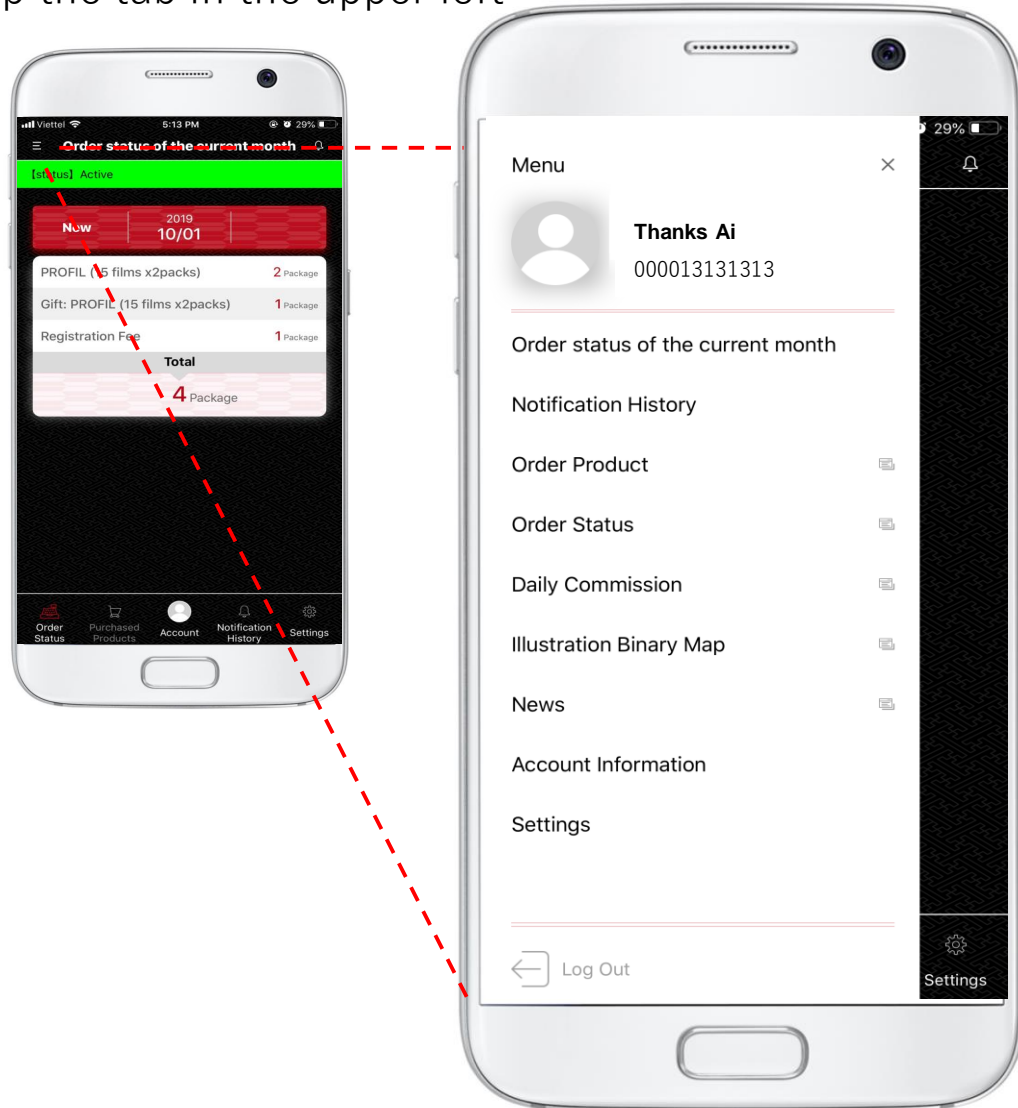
p the tab in the upper left

Viettel 5:13 PM 29%
Order status of the current month
【status】Active
New
2019
10/01
PROFIL (15 films x2packs) 2 Package
Gift: PROFIL (15 films x2packs) 1 Package
Registration Fee 1 Package
Total
4 Package
Order Status
Purchased Products
Account
Notification History
Settings

29%
Menu
×
Thanks Ai
000013131313
Order status of the current month
Notification History
Order Product
Order Status
Daily Commission
Illustration Binary Map
News
Account Information
Settings
Log Out
Settings